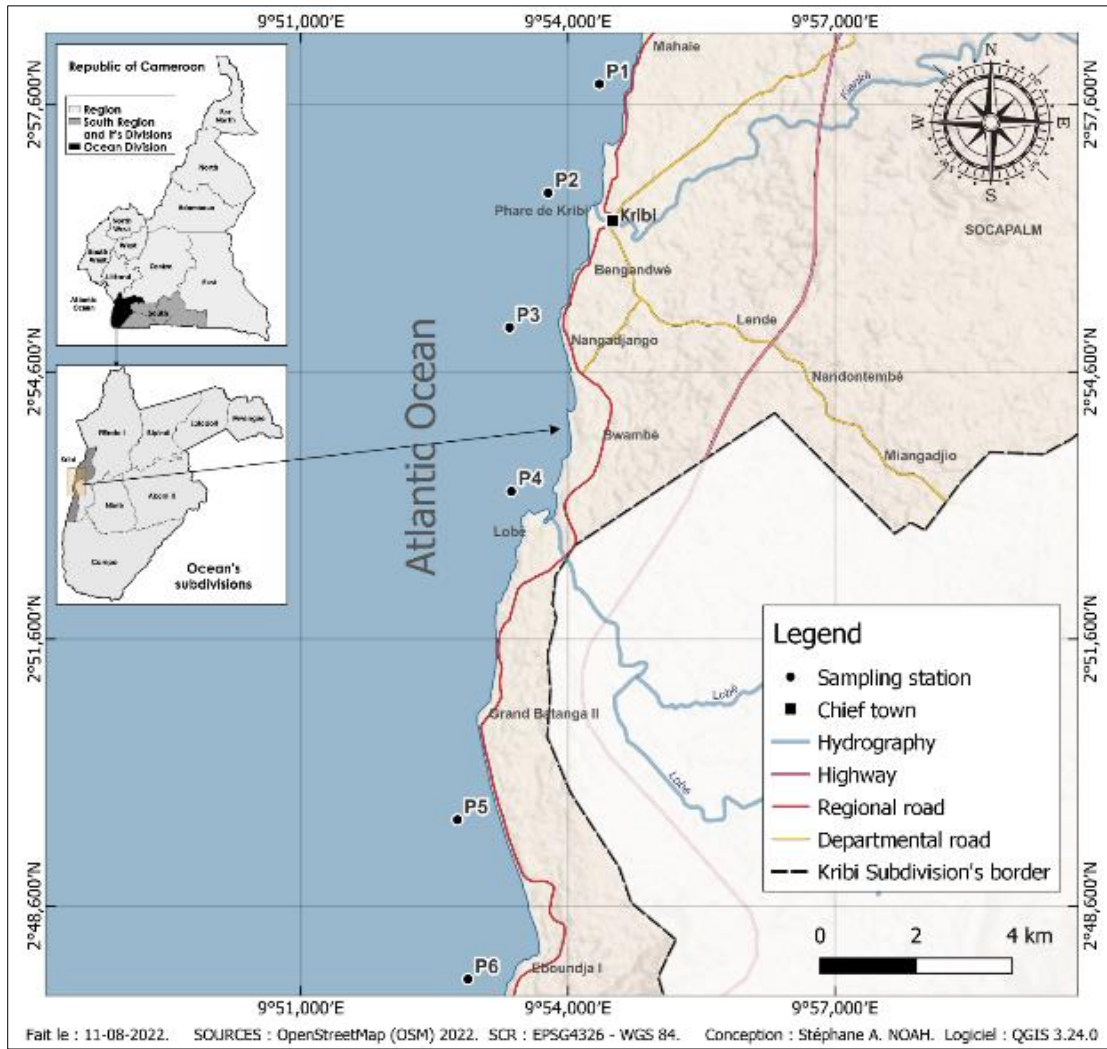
9°51,000'E 9°54,000'E 9°57,000'E

2°57,600'N
2°54,600'N
2°51,600'N
2°48,600'N

2°57,600'N
2°54,600'N
2°51,600'N
2°48,600'N

Republic of Cameroon

Region
South Region and it's Divisions
Ocean Division

Far North
North
Adamaoua
North West
West
South West
Littoral
Centre
East
South
Atlantic Ocean

Mvila
Dja et Lobo
Kribi
Ocean's subdivisions

Atlantic Ocean

P1
Mahale
P2
Phare de Kribi
Kribi
Bengandwé
P3
Nangadjango
Lende
Nandontembé
Bwambé
Miangadjio
P4
Lobé
SOCAPALM
N
S
E
W
Lobé
Grand Batanga II
Lobé
P5
P6
Eboundja I

Legend
Sampling station
Chief town
Hydrography
Highway
Regional road
Departmental road
Kribi Subdivision's border

0 2 4 km

9°51,000'E 9°54,000'E 9°57,000'E

Fait le : 11-08-2022. SOURCES : OpenStreetMap (OSM) 2022. SCR : EPSG4326 - WGS 84. Conception : Stéphane A. NOAH. Logiciel : QGIS 3.24.0